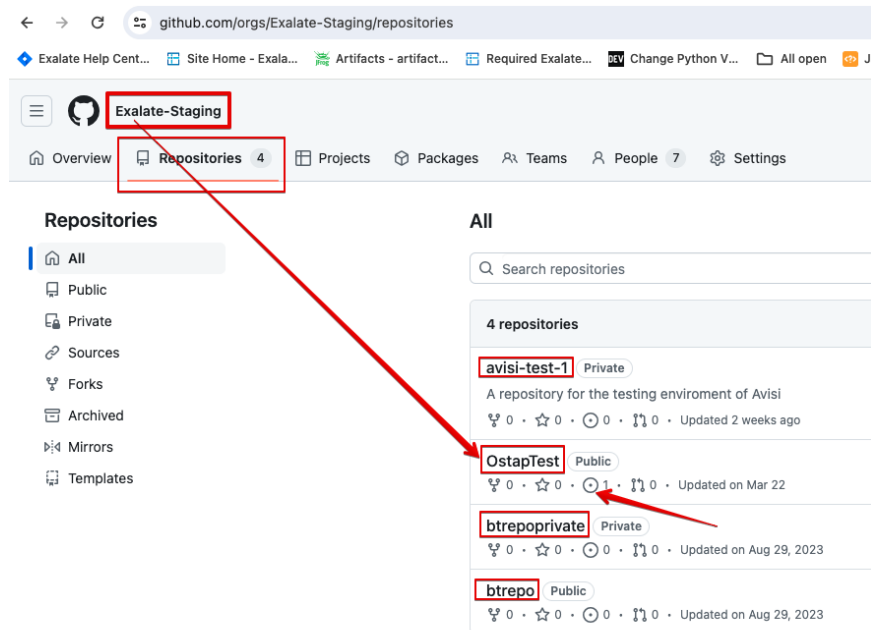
github.com/orgs/Exalate-Staging/repositories

Exalate Help Cent... Site Home - Exala... Artifacts - artifact... Required Exalate... Change Python V... All open J

Exalate-Staging

Overview Repositories 4 Projects Packages Teams People 7 Settings

Repositories

All
Public
Private
Sources
Forks
Archived
Mirrors
Templates

All

Search repositories

4 repositories

avisi-test-1 Private
A repository for the testing enviroment of Avisi
0 • 0 • 0 • 0 • Updated 2 weeks ago

OstapTest Public
0 • 0 • 1 • 0 • Updated on Mar 22

btrepoprivate Private
0 • 0 • 0 • 0 • Updated on Aug 29, 2023

btrepo Public
0 • 0 • 0 • 0 • Updated on Aug 29, 2023